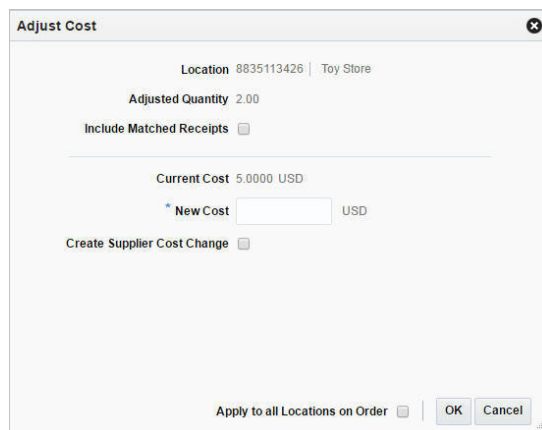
Adjust Cost

Location 8835113426 | Toy Store

Adjusted Quantity 2.00

Include Matched Receipts

Current Cost 5.0000 USD

* New Cost USD

Create Supplier Cost Change

Apply to all Locations on Order

OK

Cancel